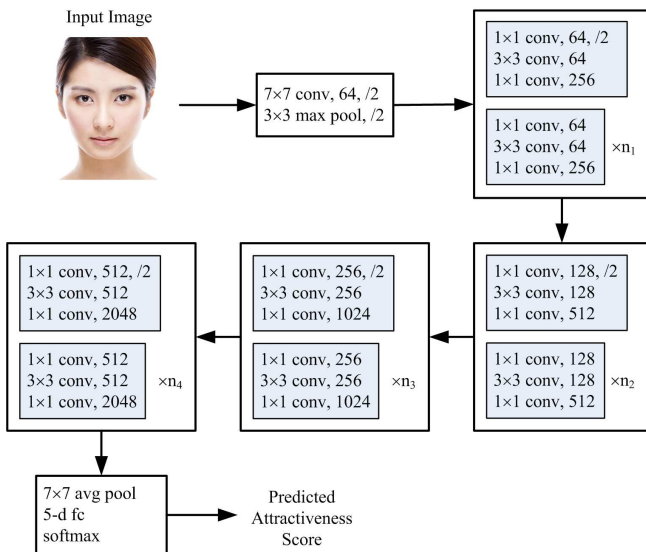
Input Image

7×7 conv, 64, /2
3×3 max pool, /2

1×1 conv, 64, /2
3×3 conv, 64
1×1 conv, 256

1×1 conv, 64
3×3 conv, 64
1×1 conv, 256

×$n_1$

1×1 conv, 128, /2
3×3 conv, 128
1×1 conv, 512

1×1 conv, 128
3×3 conv, 128
1×1 conv, 512

×$n_2$

1×1 conv, 256, /2
3×3 conv, 256
1×1 conv, 1024

1×1 conv, 256
3×3 conv, 256
1×1 conv, 1024

×$n_3$

1×1 conv, 512, /2
3×3 conv, 512
1×1 conv, 2048

1×1 conv, 512
3×3 conv, 512
1×1 conv, 2048

×$n_4$

7×7 avg pool
5-d fc
softmax

Predicted
Attractiveness
Score